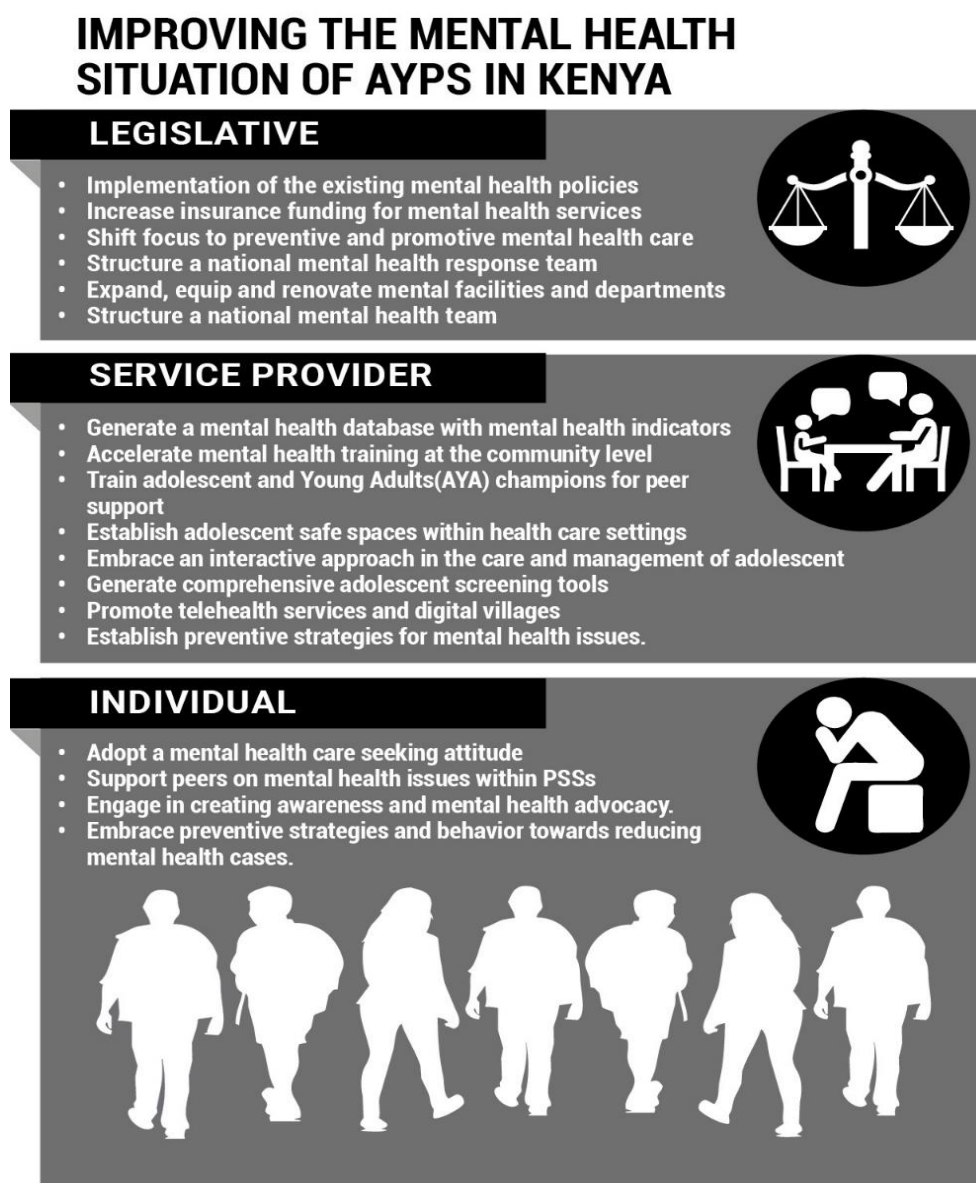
IMPROVING THE MENTAL HEALTH SITUATION OF AYPS IN KENYA

LEGISLATIVE

- Implementation of the existing mental health policies
- Increase insurance funding for mental health services
- Shift focus to preventive and promotive mental health care
- Structure a national mental health response team
- Expand, equip and renovate mental facilities and departments
- Structure a national mental health team

SERVICE PROVIDER

- Generate a mental health database with mental health indicators
- Accelerate mental health training at the community level
- Train adolescent and Young Adults(AYA) champions for peer support
- Establish adolescent safe spaces within health care settings
- Embrace an interactive approach in the care and management of adolescent
- Generate comprehensive adolescent screening tools
- Promote telehealth services and digital villages
- Establish preventive strategies for mental health issues.

INDIVIDUAL

- Adopt a mental health care seeking attitude
- Support peers on mental health issues within PSSs
- Engage in creating awareness and mental health advocacy.
- Embrace preventive strategies and behavior towards reducing mental health cases.